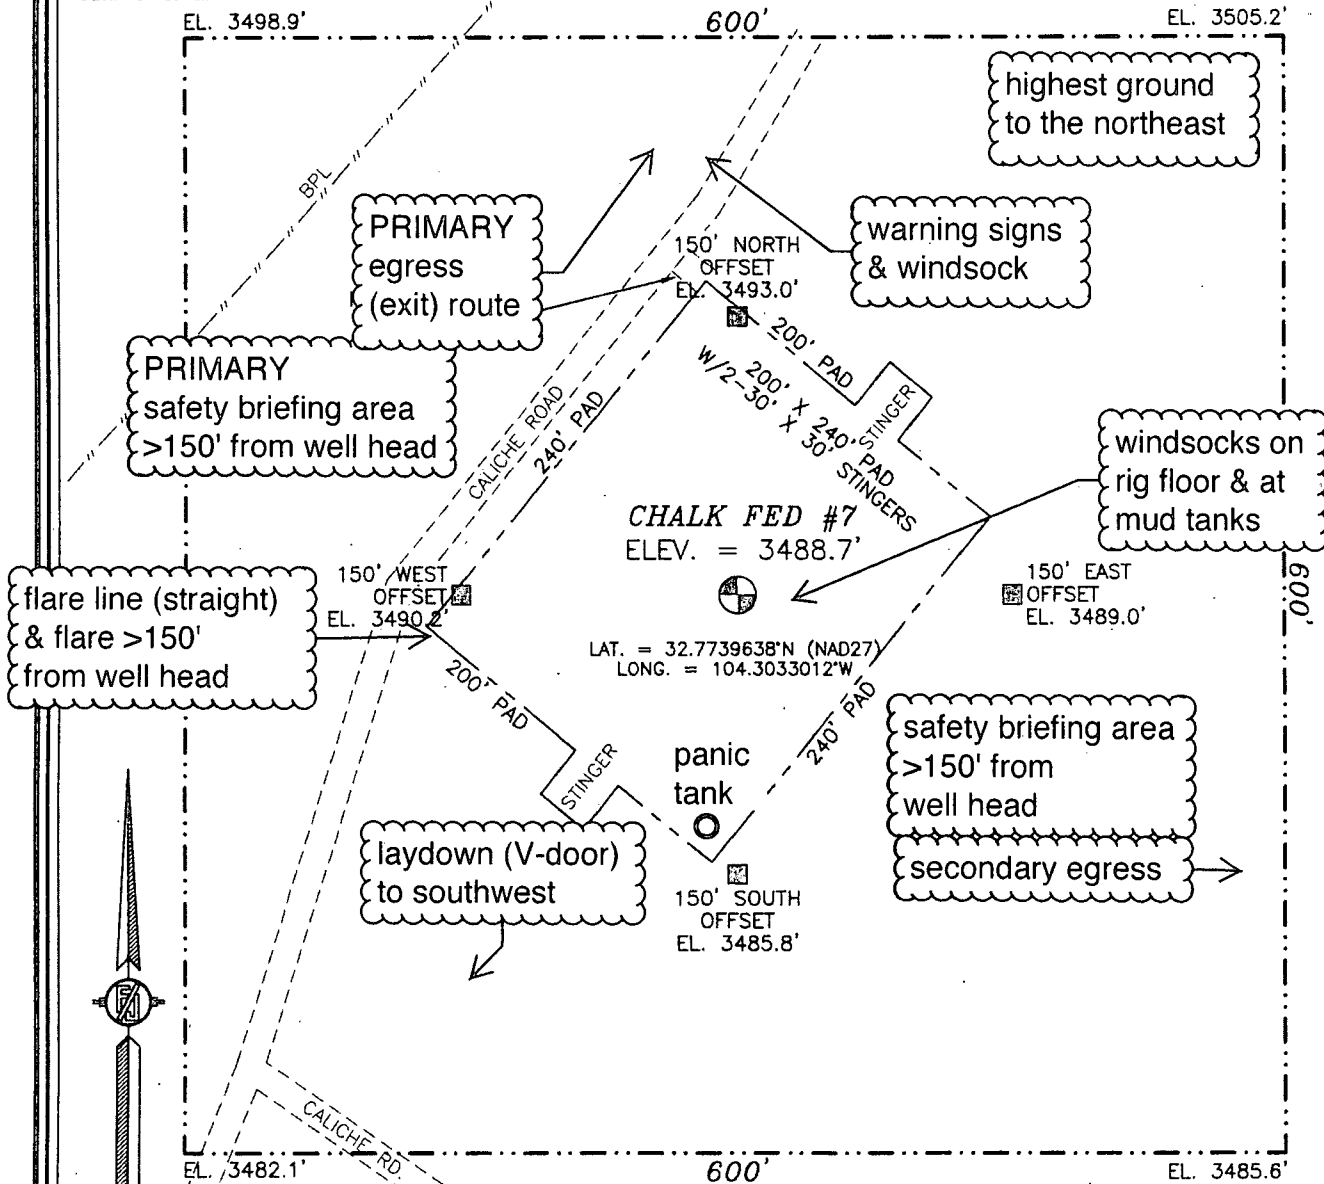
EL. 3498.9'

600'

EL. 3505.2'

highest ground to the northeast

BPL

PRIMARY egress (exit) route

150' NORTH OFFSET EL. 3493.0'

warning signs & windsock

PRIMARY safety briefing area >150' from well head

200' PAD

200' X 240' PAD W/2-30' X 30' STINGERS

STINGER

CALICHE ROAD

240' PAD

windsocks on rig floor & at mud tanks

CHALK FED #7
ELEV. = 3488.7'

150' WEST OFFSET EL. 3490.2'

150' EAST OFFSET EL. 3489.0'

600'

flare line (straight) & flare >150' from well head

LAT. = 32.7739638°N (NAD27)
LONG. = 104.3033012°W

200' PAD

240' PAD

safety briefing area >150' from well head

STINGER

panic tank

secondary egress

laydown (V-door) to southwest

150' SOUTH OFFSET EL. 3485.8'

CALICHE RD.

EL. 3482.1'

600'

EL. 3485.6'